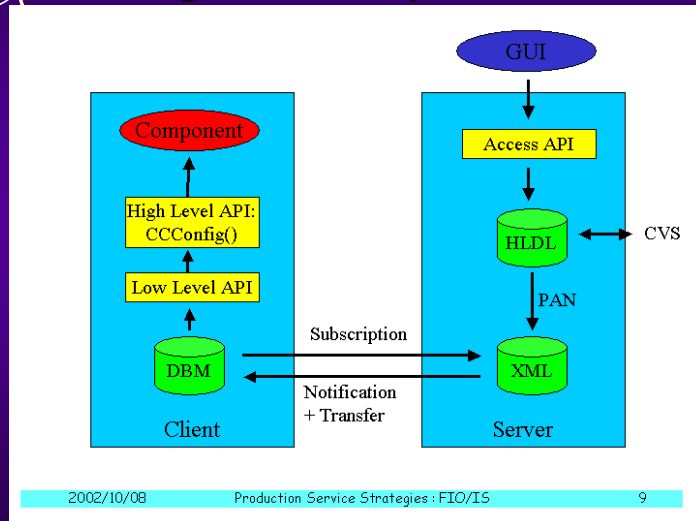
GUI

Component

Access API

High Level API: CCConfig()

HLDL

CVS

Low Level API

PAN

Subscription

DBM

XML

Notification + Transfer

Client

Server

2002/10/08 Production Service Strategies : FIO/IS 9